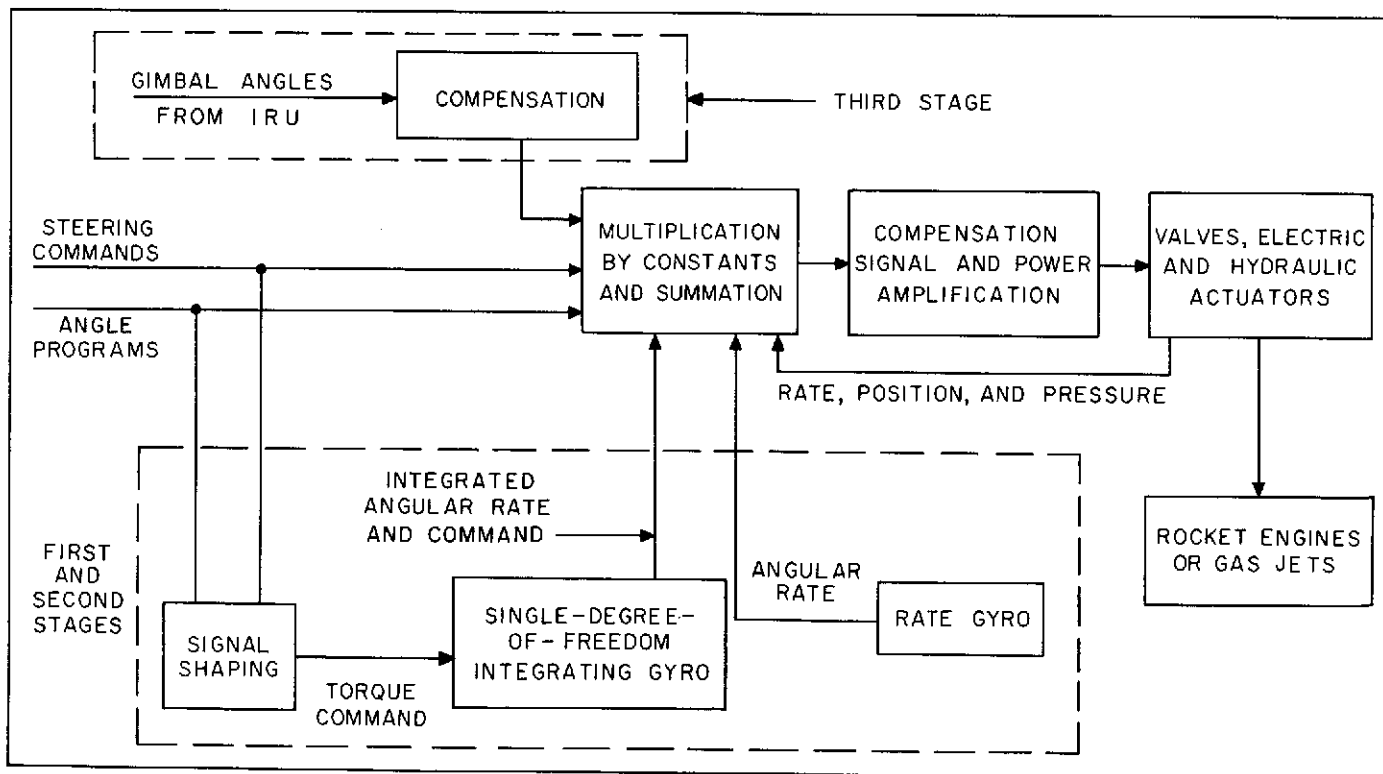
GIMBAL ANGLES FROM IRU

COMPENSATION

THIRD STAGE

STEERING COMMANDS

ANGLE PROGRAMS

MULTIPLICATION BY CONSTANTS AND SUMMATION

COMPENSATION SIGNAL AND POWER AMPLIFICATION

VALVES, ELECTRIC AND HYDRAULIC ACTUATORS

RATE, POSITION, AND PRESSURE

INTEGRATED ANGULAR RATE AND COMMAND

ANGULAR RATE

ROCKET ENGINES OR GAS JETS

FIRST AND SECOND STAGES

SIGNAL SHAPING

SINGLE-DEGREE-OF-FREEDOM INTEGRATING GYRO

RATE GYRO

TORQUE COMMAND